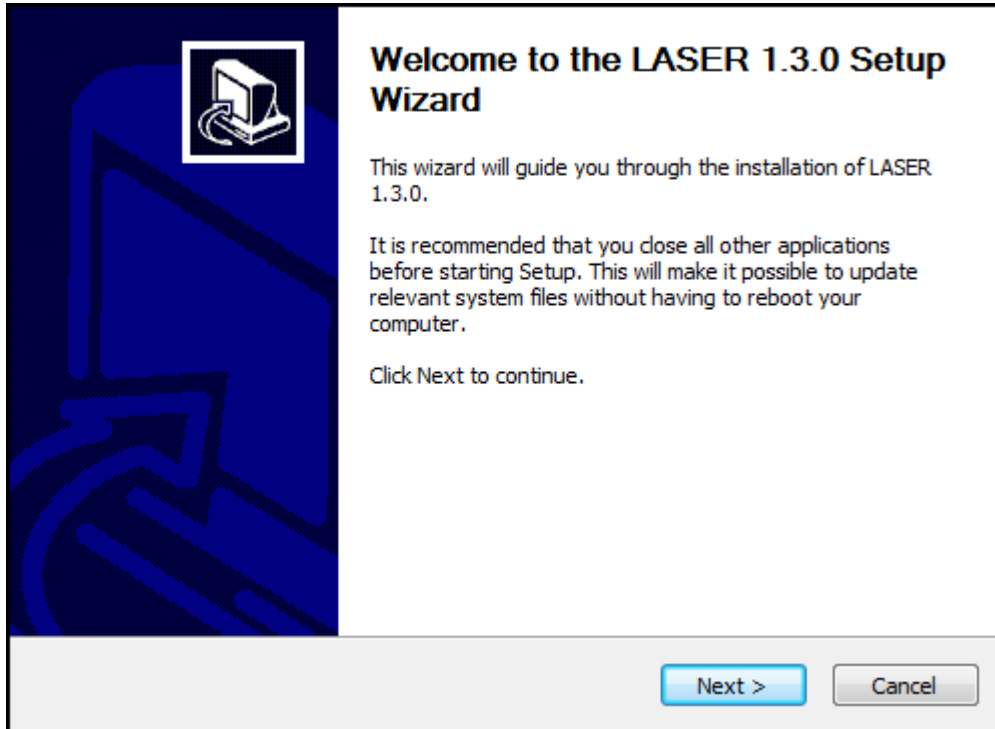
Welcome to the LASER 1.3.0 Setup Wizard

This wizard will guide you through the installation of LASER 1.3.0.

It is recommended that you close all other applications before starting Setup. This will make it possible to update relevant system files without having to reboot your computer.

Click Next to continue.

Next >

Cancel